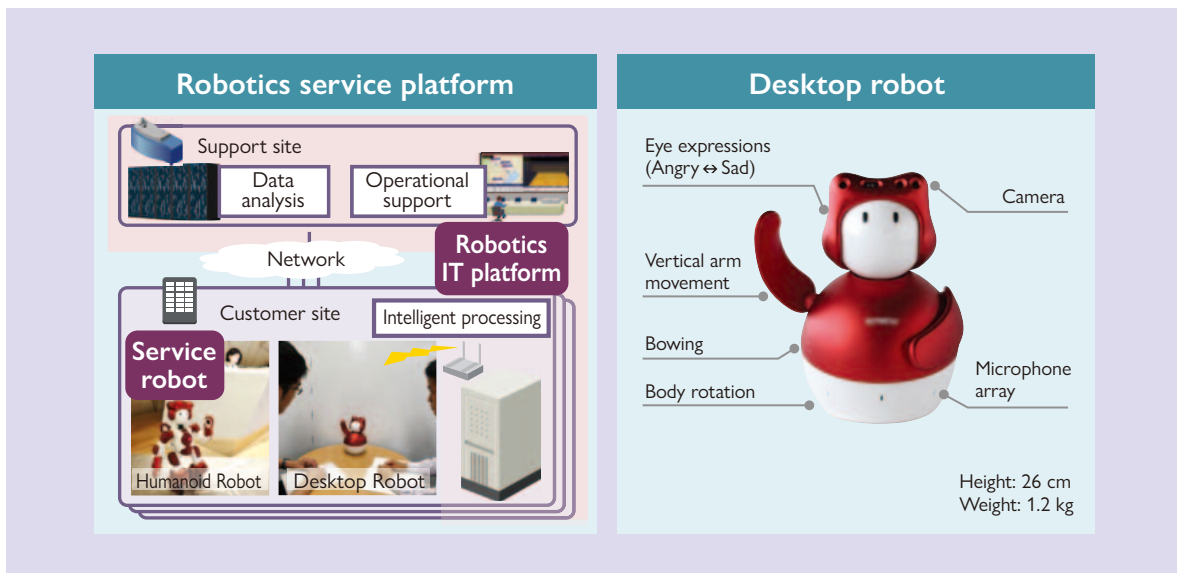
Robotics service platform

Support site

Data analysis

Operational support

Network

Robotics IT platform

Customer site

Intelligent processing

Service robot

Humanoid Robot

Desktop Robot

Desktop robot

Eye expressions (Angry ↔ Sad)

Camera

Vertical arm movement

Bowing

Microphone array

Body rotation

Height: 26 cm
Weight: 1.2 kg